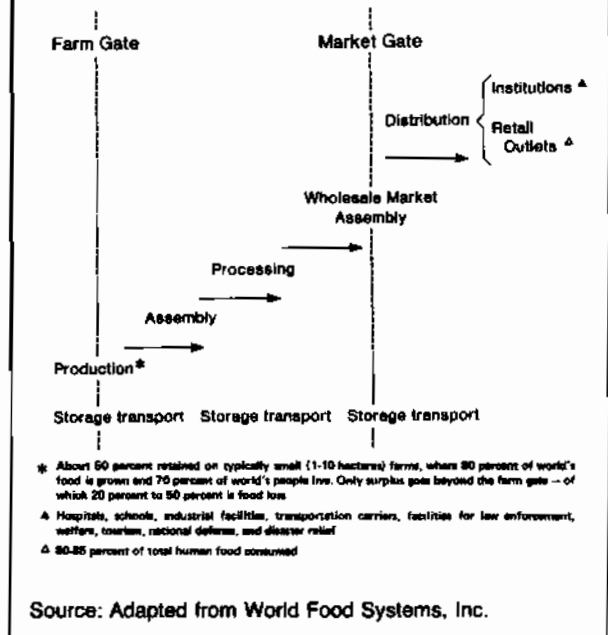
Farm Gate

Market Gate

Distribution

Institutions ▲

Retail Outlets △

Wholesale Market Assembly

Processing

Assembly

Production*

Storage transport   Storage transport   Storage transport

* About 50 percent retained on typically small (1-10 hectares) farms, where 80 percent of world's food is grown and 70 percent of world's people live. Only surplus goes beyond the farm gate – of which 20 percent to 50 percent is food loss

▲ Hospitals, schools, industrial facilities, transportation carriers, facilities for law enforcement, welfare, tourism, national defense, and disaster relief

△ 80-85 percent of total human food consumed

Source: Adapted from World Food Systems, Inc.